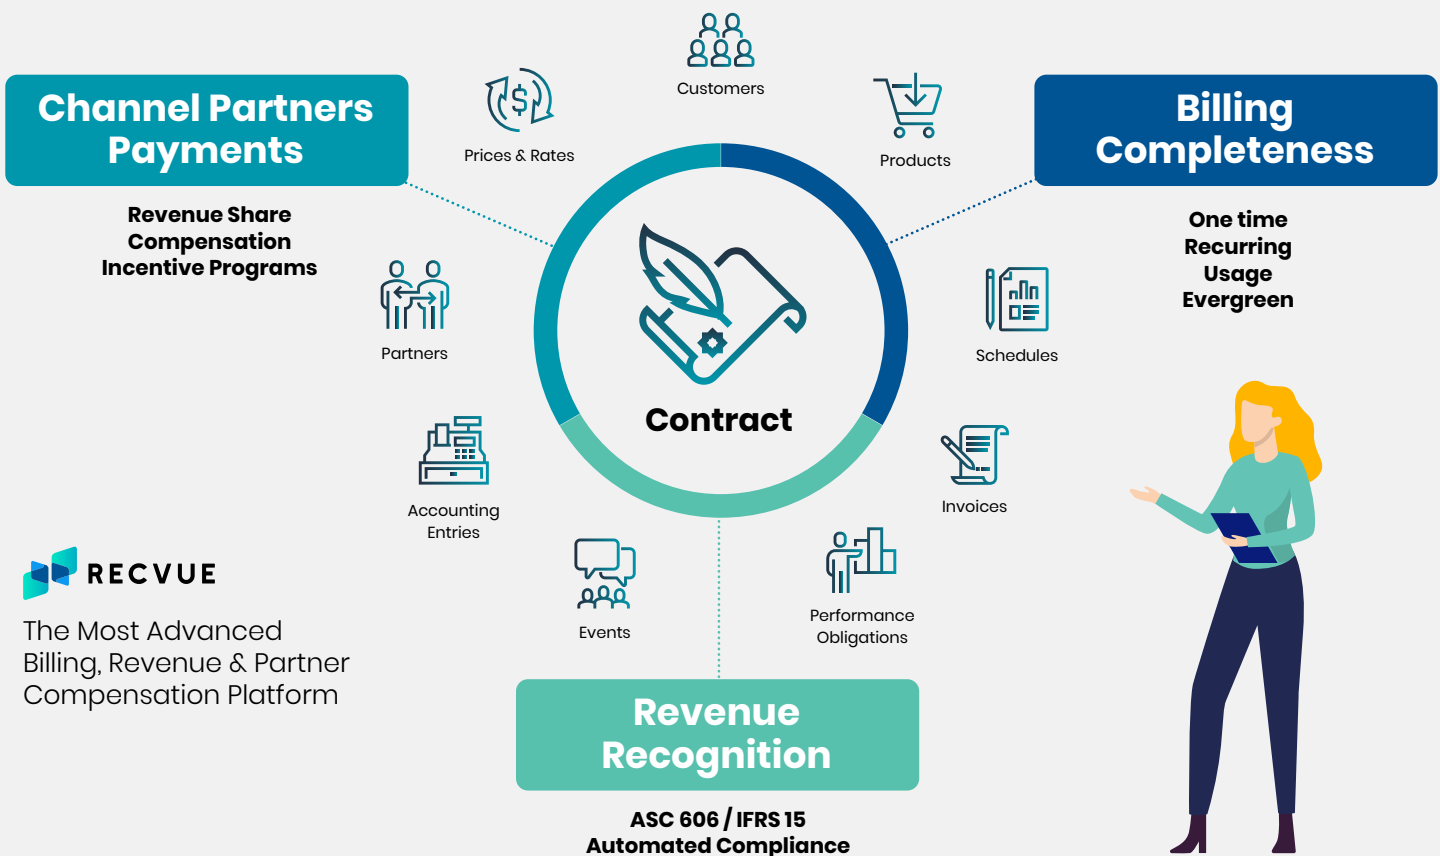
Customers

Channel Partners Payments

Prices & Rates

Products

Billing Completeness

Revenue Share
Compensation
Incentive Programs

One time
Recurring
Usage
Evergreen

Partners

Schedules

Contract

Accounting Entries

Invoices

RECVUE

The Most Advanced Billing, Revenue & Partner Compensation Platform

Events

Performance Obligations

Revenue Recognition

ASC 606 / IFRS 15
Automated Compliance